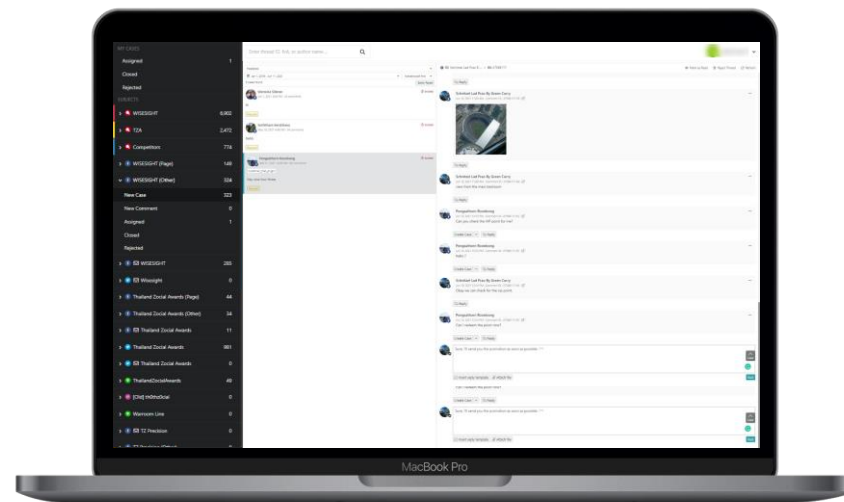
MY CASES
Assigned 1
Closed
Rejected
SUBJECTS
WISESIGHT 6,952
TZA 2,472
Competitors 774
WISESIGHT (Page) 146
WISESIGHT (Other) 334
New Case 323
New Comment 0
Assigned 1
Closed
Rejected
WISESIGHT 285
Wisesight 0
Thailand Zocial Awards (Page) 44
Thailand Zocial Awards (Other) 34
Thailand Zocial Awards 11
Thailand Zocial Awards 951
Thailand Zocial Awards 0
ThailandZocialAwards 49
[CN] th0th0cial 0
Warroom Line 0
TZ Precision 0
Enter thread ID, link, or author name...
Sotched Leaf Pass By Green Curry
Can you check the VIP point for me?
Rungsethorn Noodsong
Sotched Leaf Pass By Green Curry
Okay we will check for the lat point
Rungsethorn Noodsong
Can I redeem the point here?
Sorry I'll send you the promotion as soon as possible
Can I redeem the point here?
Sorry I'll send you the promotion as soon as possible
Reply
MacBook Pro